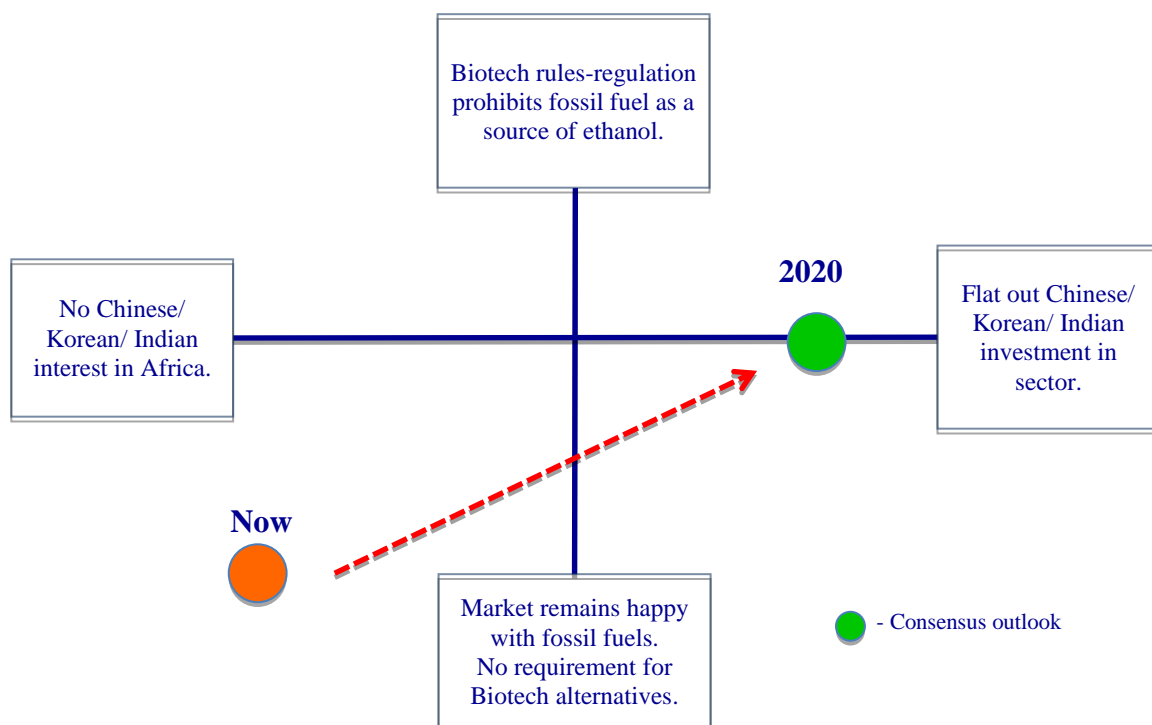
Biotech rules-regulation prohibits fossil fuel as a source of ethanol.

No Chinese/ Korean/ Indian interest in Africa.

2020

Flat out Chinese/ Korean/ Indian investment in sector.

Now

Market remains happy with fossil fuels. No requirement for Biotech alternatives.

- Consensus outlook